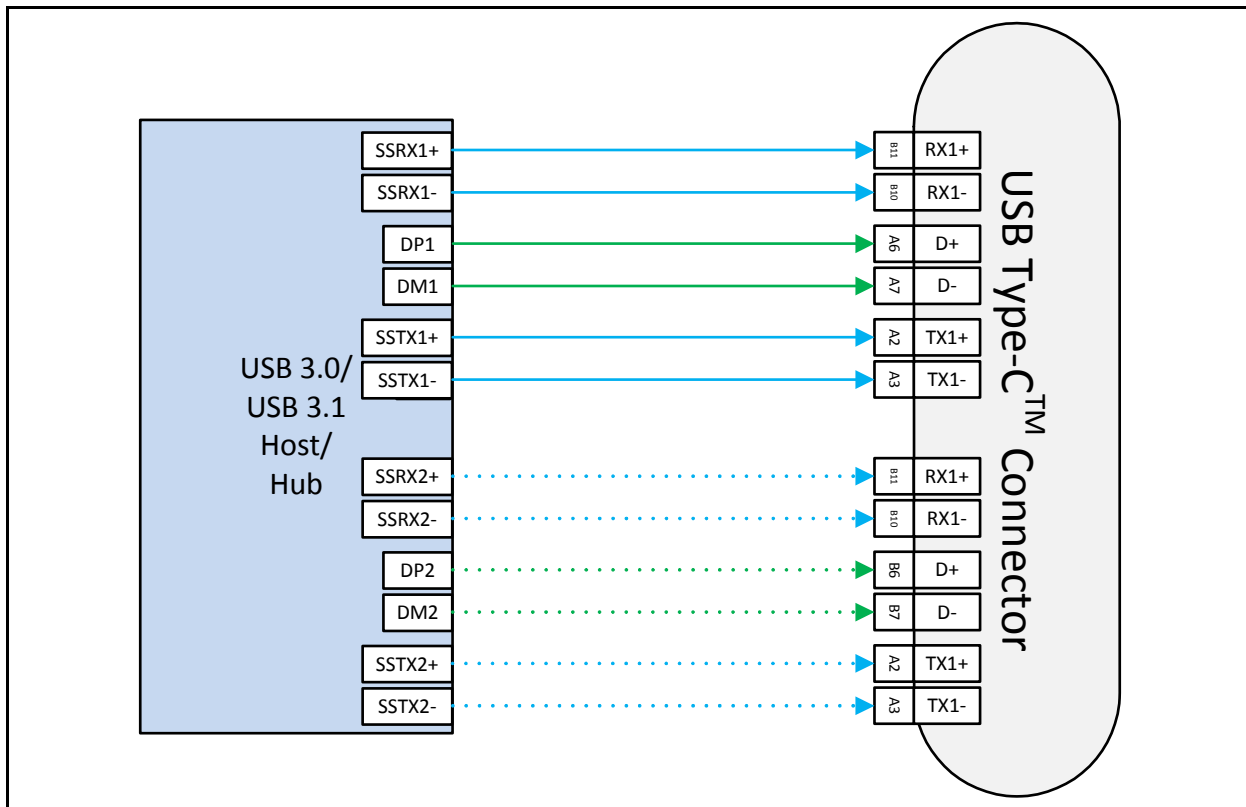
USB 3.0/
USB 3.1
Host/
Hub

SSRX1+
SSRX1-
DP1
DM1
SSTX1+
SSTX1-
SSRX2+
SSRX2-
DP2
DM2
SSTX2+
SSTX2-

B11 RX1+
B10 RX1-
A6 D+
A7 D-
A2 TX1+
A3 TX1-
B11 RX1+
B10 RX1-
B6 D+
B7 D-
A2 TX1+
A3 TX1-

USB Type-C$^{TM}$ Connector